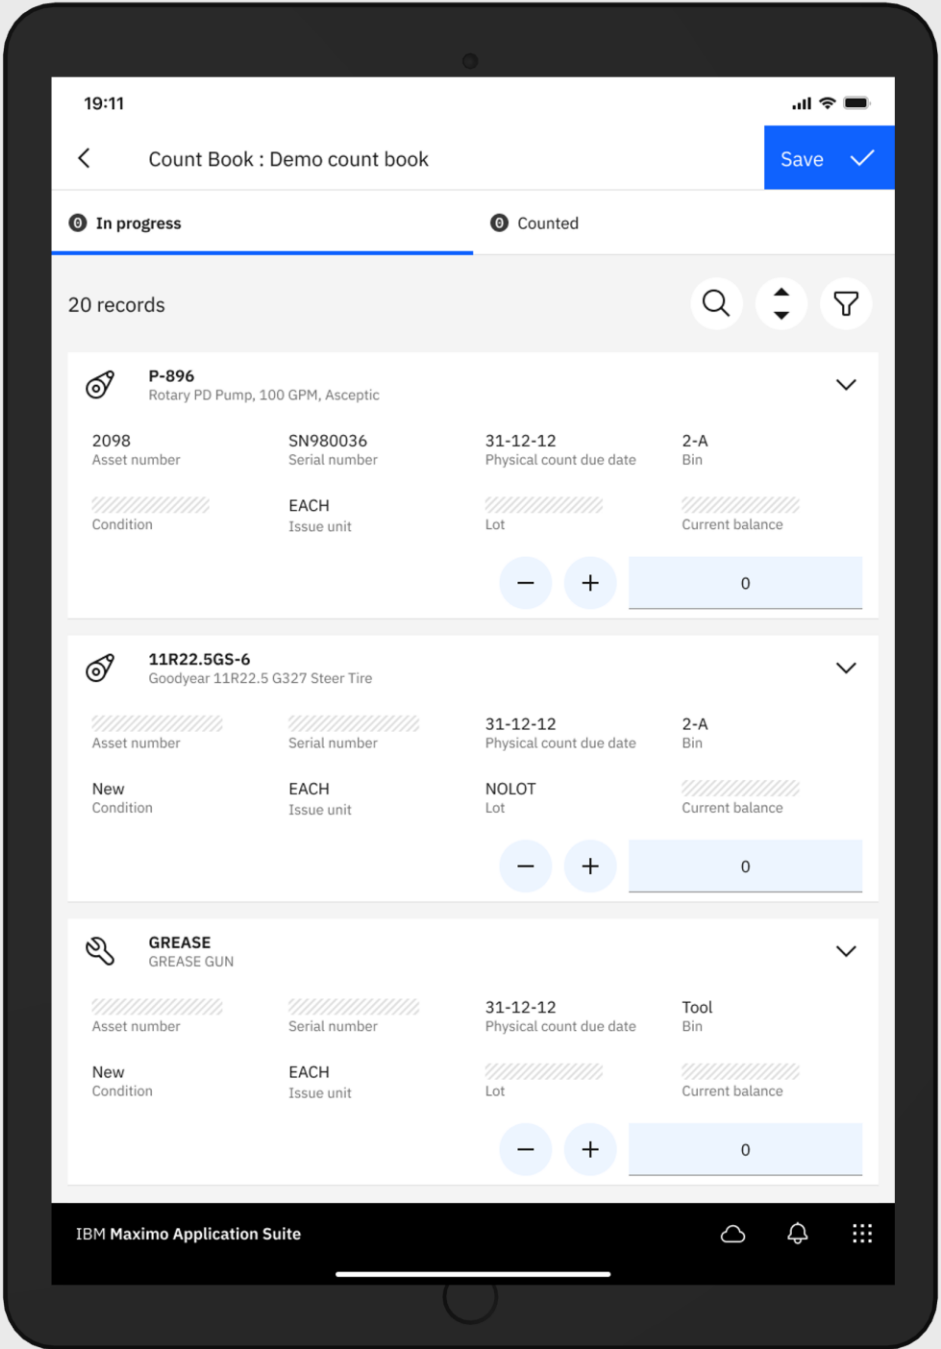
19:11

Count Book : Demo count book

Save

0 In progress

0 Counted

20 records

P-896
Rotary PD Pump, 100 GPM, Asceptic

2098
Asset number

SN980036
Serial number

31-12-12
Physical count due date

2-A
Bin

Condition

EACH
Issue unit

Lot

Current balance

0

11R22.5GS-6
Goodyear 11R22.5 G327 Steer Tire

Asset number

Serial number

31-12-12
Physical count due date

2-A
Bin

New
Condition

EACH
Issue unit

NOLOT
Lot

Current balance

0

GREASE
GREASE GUN

Asset number

Serial number

31-12-12
Physical count due date

Tool
Bin

New
Condition

EACH
Issue unit

Lot

Current balance

0

IBM Maximo Application Suite